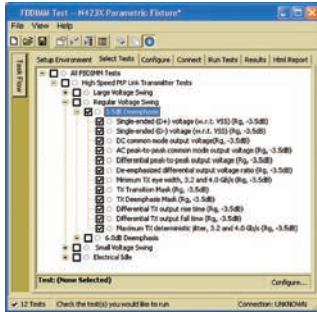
FDDIAM Test - N423X Parametric Fixture*
File View Help
Task Flow
Setup Environment Select Tests Configure Connect Run Tests Results Html Report
All PECOMM Tests
High-Speed P2P Link Transmitter Tests
Large Voltage Swing
Regular Voltage Swing
3.5dB Deemphasis
Single-ended (D+) voltage (w.r.t. VSS) (Rg, -3.5dB)
Single-ended (D-) voltage (w.r.t. VSS) (Rg, -3.5dB)
DC common mode output voltage(Rg, -3.5dB)
AC peak-to-peak common mode output voltage (Rg, -3.5dB)
Differential peak-to-peak output voltage (Rg, -3.5dB)
De-emphasized differential output voltage ratio (Rg, -3.5dB)
Minimum TX eye width, 3.2 and 4.0 Gb/s (Rg, -3.5dB)
TX Transition Mask (Rg, -3.5dB)
TX Deemphasis Mask (Rg, -3.5dB)
Differential TX output rise time (Rg, -3.5dB)
Differential TX output fall time (Rg, -3.5dB)
Maximum TX deterministic jitter, 3.2 and 4.0 Gb/s (Rg, -3.5dB)
6.0dB Deemphasis
Small Voltage Swing
Electrical Idle
Test: (None Selected)
Configure...
12 Tests Check the test(s) you would like to run Connection: UNKNOWN